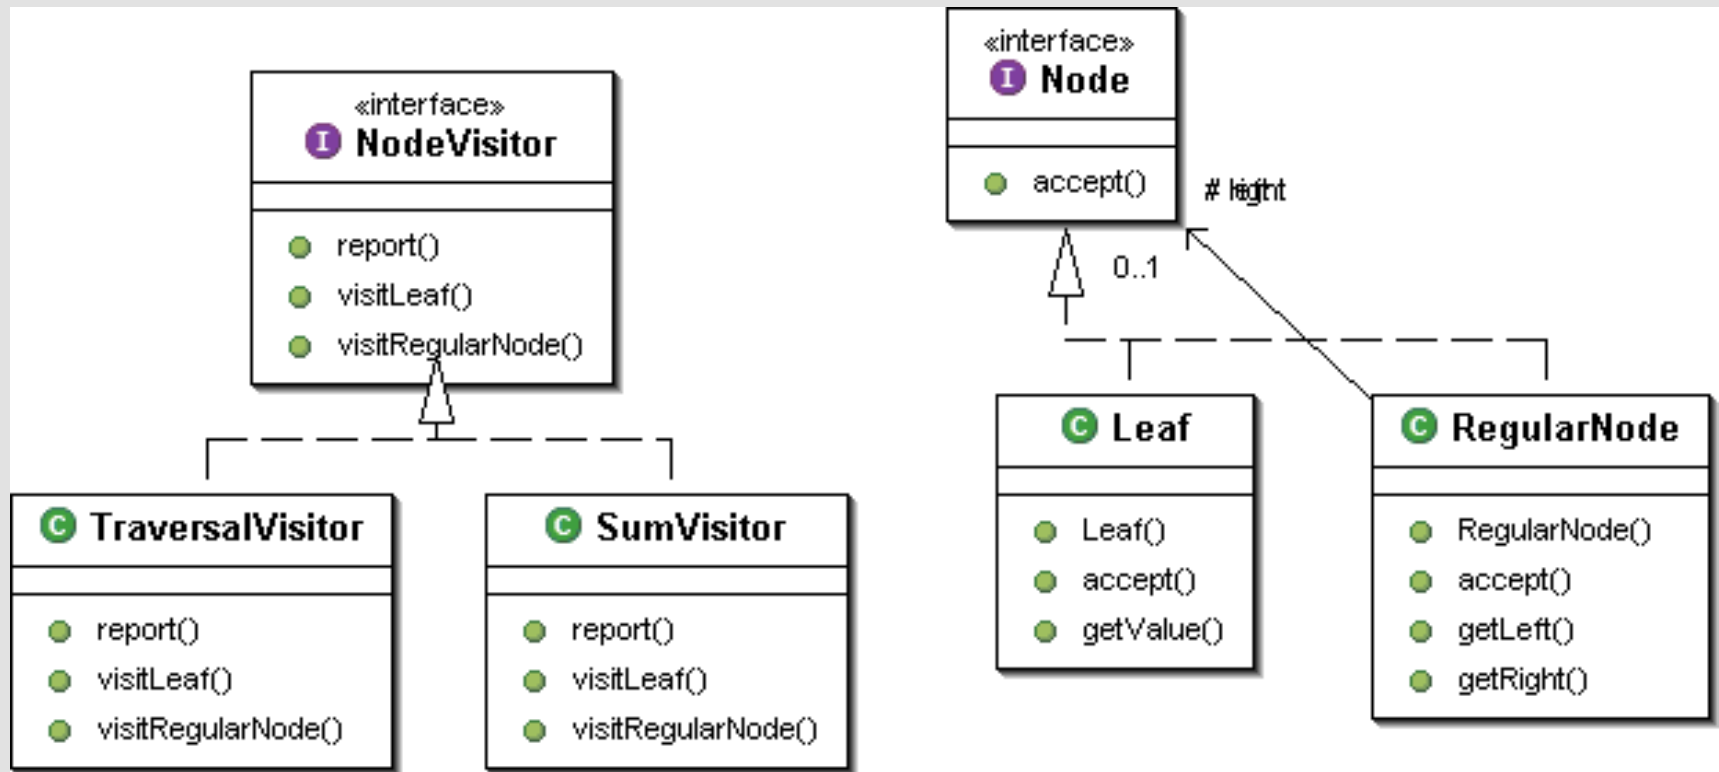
«interface»
I NodeVisitor

report()
visitLeaf()
visitRegularNode()

C TraversalVisitor

report()
visitLeaf()
visitRegularNode()

C SumVisitor

report()
visitLeaf()
visitRegularNode()

«interface»
I Node

accept()

# left
# right

0..1

C Leaf

Leaf()
accept()
getValue()

C RegularNode

RegularNode()
accept()
getLeft()
getRight()